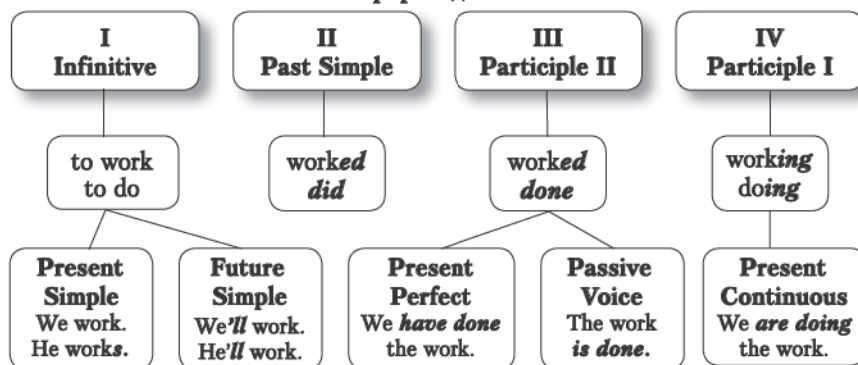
I
Infinitive

II
Past Simple

III
Participle II

IV
Participle I

to work
to do

worked
did

worked
done

working
doing

Present Simple
We work.
He works.

Future Simple
We'll work.
He'll work.

Present Perfect
We have done the work.

Passive Voice
The work is done.

Present Continuous
We are doing the work.